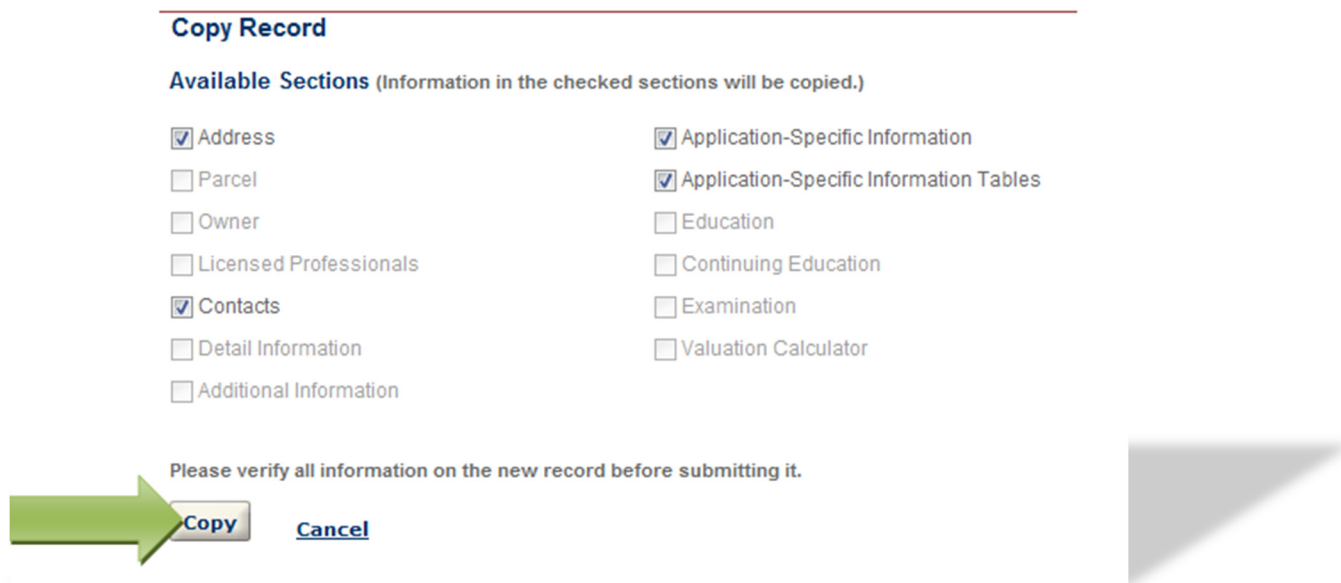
Copy Record

Available Sections (Information in the checked sections will be copied.)

Address
Parcel
Owner
Licensed Professionals
Contacts
Detail Information
Additional Information

Application-Specific Information
Application-Specific Information Tables
Education
Continuing Education
Examination
Valuation Calculator

Please verify all information on the new record before submitting it.

Copy Cancel